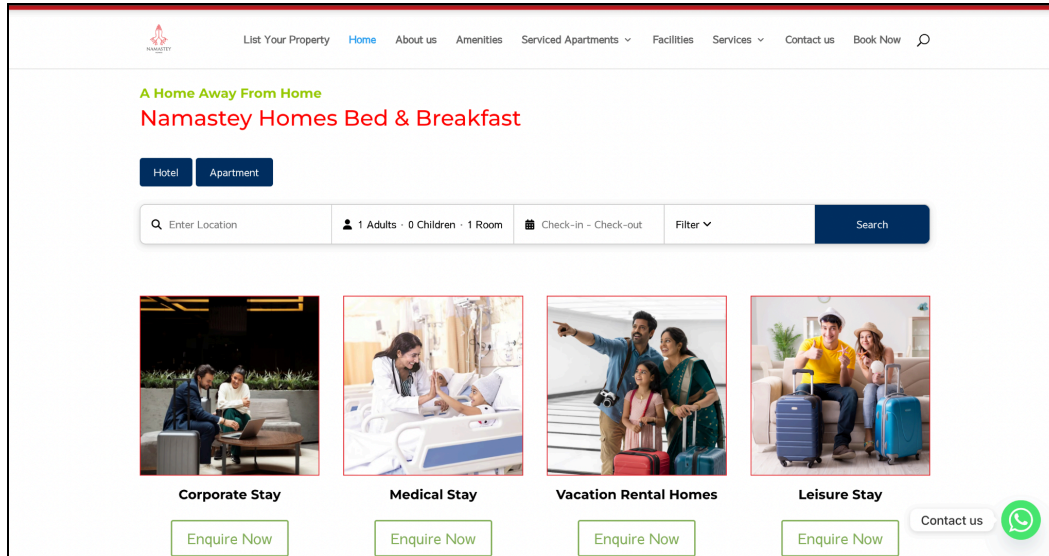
NAMASTEY

List Your Property Home About us Amenities Serviced Apartments Facilities Services Contact us Book Now

A Home Away From Home
Namastey Homes Bed & Breakfast

Hotel Apartment

Enter Location 1 Adults · 0 Children · 1 Room Check-in - Check-out Filter Search

Corporate Stay
Enquire Now

Medical Stay
Enquire Now

Vacation Rental Homes
Enquire Now

Leisure Stay
Enquire Now

Contact us